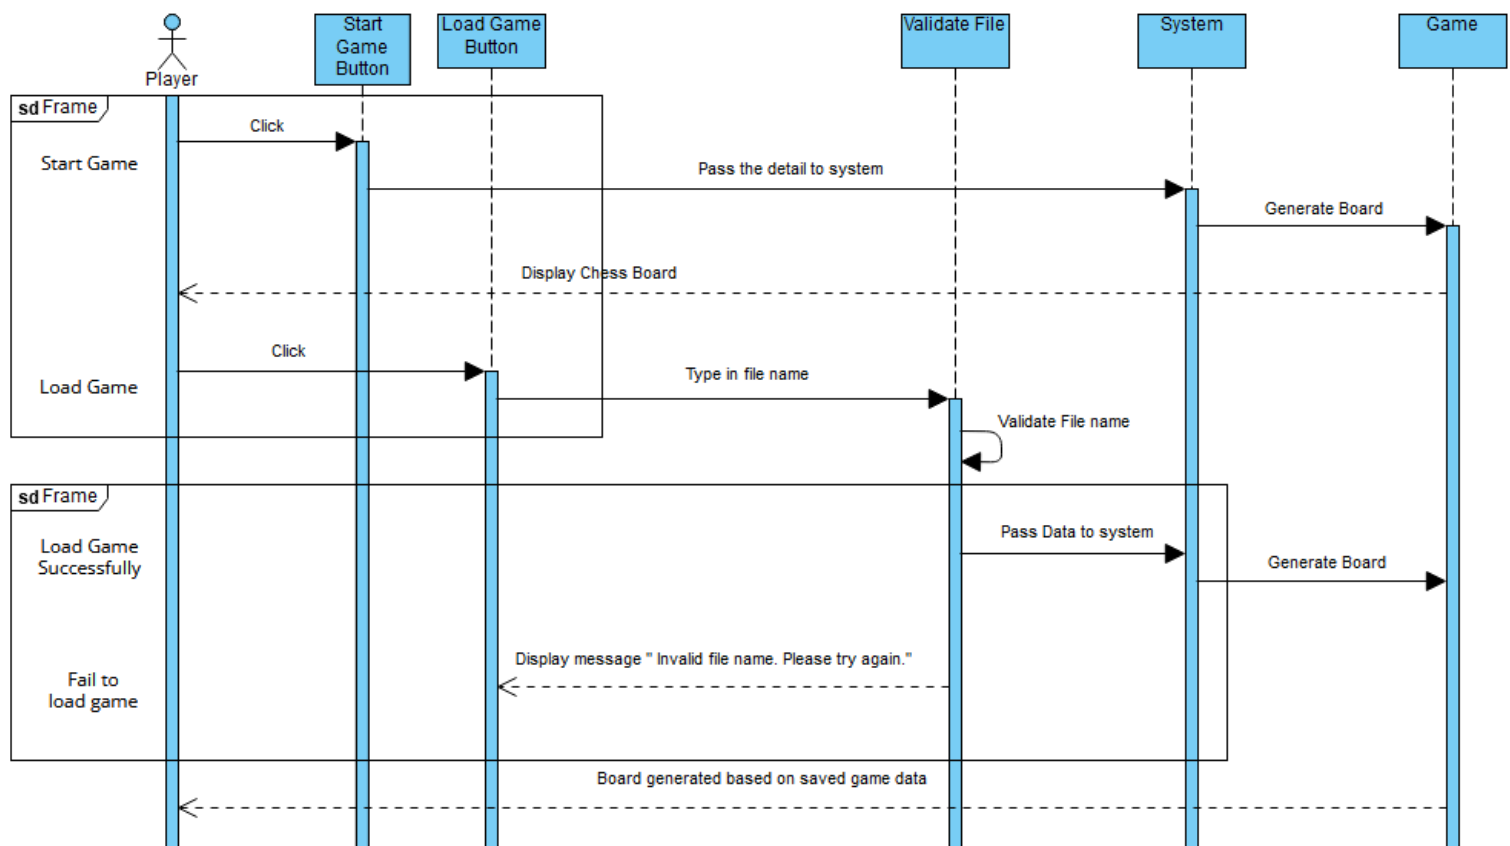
Player

Start Game Button

Load Game Button

Validate File

System

Game

sd Frame

Start Game

Click

Pass the detail to system

Generate Board

Display Chess Board

Load Game

Click

Type in file name

Validate File name

sd Frame

Load Game Successfully

Pass Data to system

Generate Board

Fail to load game

Display message " Invalid file name. Please try again."

Board generated based on saved game data